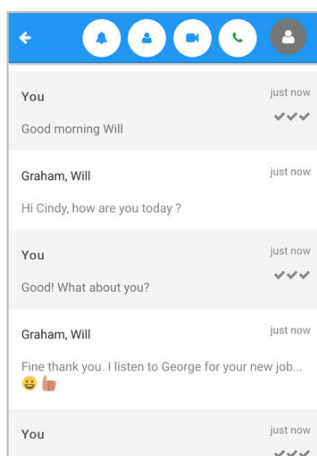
You
just now
Good morning Will

Graham, Will
just now
Hi Cindy, how are you today ?

You
just now
Good! What about you?

Graham, Will
just now
Fine thank you. I listen to George for your new job... 😀👍

You
just now